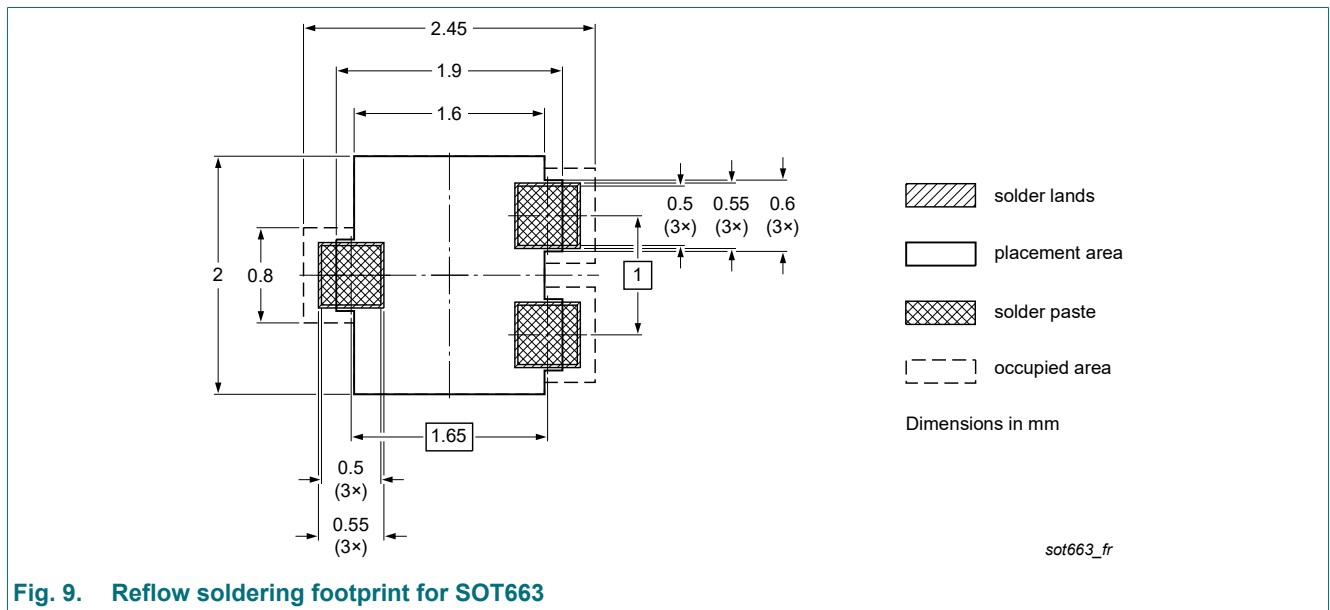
2.45

1.9

1.6

0.5 (3×)

0.55 (3×)

0.6 (3×)

2

0.8

1

1.65

0.5 (3×)

0.55 (3×)

solder lands

placement area

solder paste

occupied area

Dimensions in mm

sot663_fr

Fig. 9. Reflow soldering footprint for SOT663